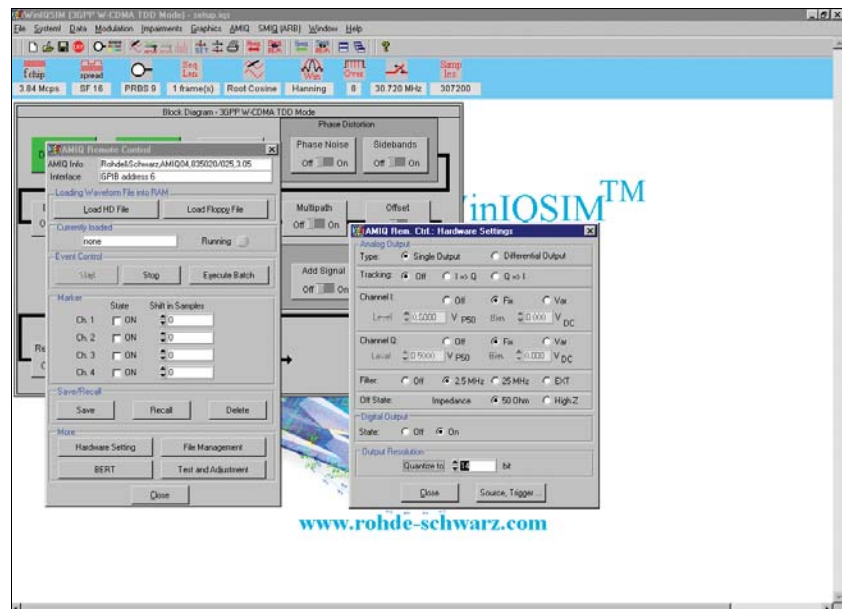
WinIQSIM (3GPP W-CDMA TDD Mode) - setup.iqs

File System Data Modulation Impairments Graphics AMIQ SMIQ (ARB) Window Help

f chip spread Seq Len Win Over Samp Ins

3.84 Mcps SF 16 PRBS 9 1 frame(s) Root Cosine Hanning 8 30.720 MHz 307200

Block Diagram - 3GPP W-CDMA TDD Mode

Phase Distortion

Phase Noise Off On

Sidebands Off On

Multipath Off On

Offset

Add Signal Off On

WinIQSIM$^{TM}$

AMIQ Remote Control

AMIQ Info Rohde&Schwarz,AMIQ04,835020/025,3.05

Interface GPIB address 6

Loading Waveform File into RAM

Load HD File Load Floppy File

Currently loaded

none Running

Event Control

Start Stop Execute Batch

Marker

State Shift in Samples

Ch. 1 ON 0

Ch. 2 ON 0

Ch. 3 ON 0

Ch. 4 ON 0

Save/Recall

Save Recall Delete

More

Hardware Setting File Management

BERT Test and Adjustment

Close

AMIQ Rem. Ctrl.: Hardware Settings

Analog Output

Type: Single Output Differential Output

Tracking: Off I => Q Q => I

Channel I: Off Fix Var

Level 0.5000 V P50 Bias 0.000 V DC

Channel Q: Off Fix Var

Level 0.5000 V P50 Bias 0.000 V DC

Filter: Off 2.5 MHz 25 MHz EXT

Off State: Impedance 50 Ohm High Z

Digital Output

State: Off On

Output Resolution

Quantize to 14 bit

Close Source, Trigger ...

www.rohde-schwarz.com